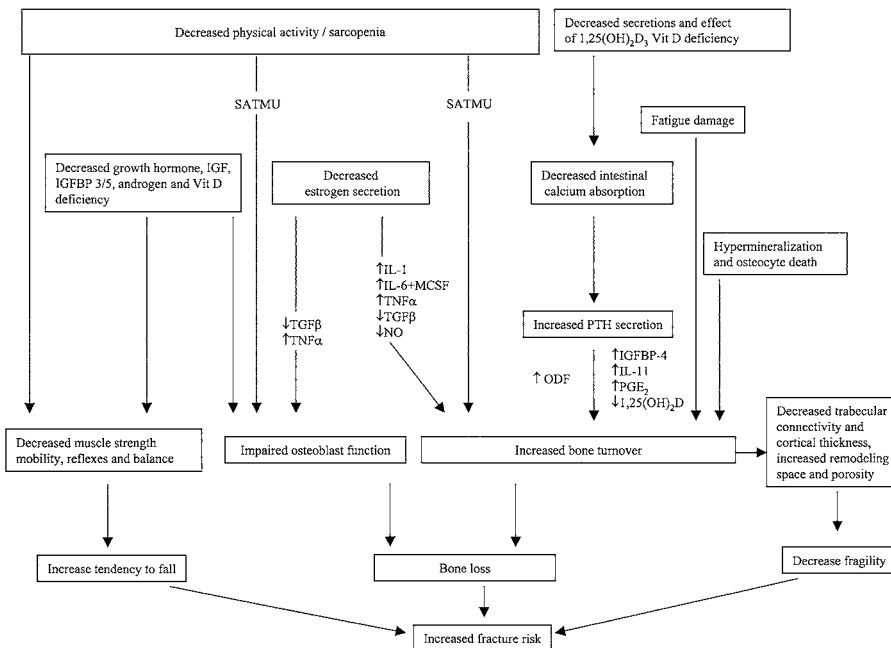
Decreased physical activity / sarcopenia

Decreased secretions and effect of $1,25(OH)_2D_3$ Vit D deficiency

SATMU

SATMU

Fatigue damage

Decreased growth hormone, IGF, IGFBP 3/5, androgen and Vit D deficiency

Decreased estrogen secretion

Decreased intestinal calcium absorption

Hypermineralization and osteocyte death

↑IL-1
↑IL-6+MCSF
↑TNFα
↓TGFβ
↓NO

↓TGFβ
↑TNFα

Increased PTH secretion

↑ ODF

↑IGFBP-4
↑IL-11
↑$PGE_2$
↓$1,25(OH)_2D$

Decreased muscle strength mobility, reflexes and balance

Impaired osteoblast function

Increased bone turnover

Decreased trabecular connectivity and cortical thickness, increased remodeling space and porosity

Increase tendency to fall

Bone loss

Decrease fragility

Increased fracture risk